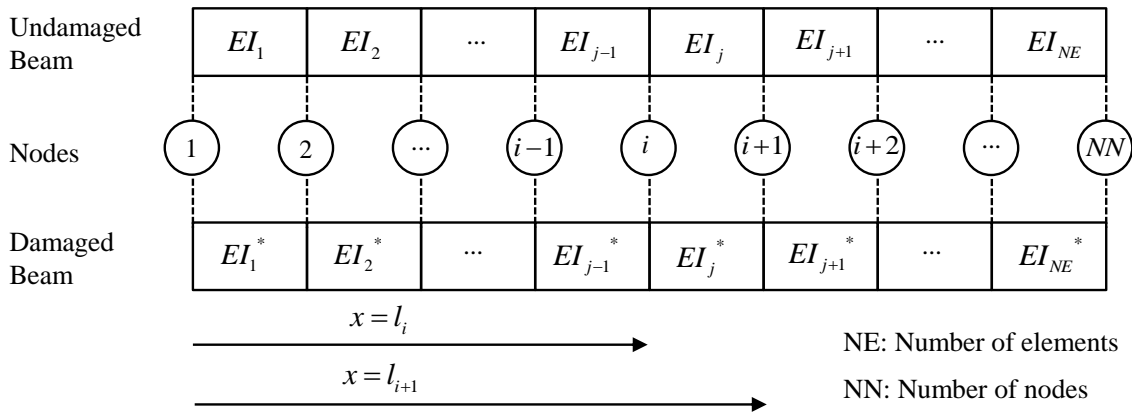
Undamaged Beam

| $EI_1$ | $EI_2$ | ... | $EI_{j-1}$ | $EI_j$ | $EI_{j+1}$ | ... | $EI_{NE}$ |
|---|---|---|---|---|---|---|---|

Nodes

1 2 ... $i-1$ $i$ $i+1$ $i+2$ ... $NN$

Damaged Beam

| $EI_1^*$ | $EI_2^*$ | ... | $EI_{j-1}^*$ | $EI_j^*$ | $EI_{j+1}^*$ | ... | $EI_{NE}^*$ |
|---|---|---|---|---|---|---|---|

$x = l_i$

$x = l_{i+1}$

NE: Number of elements

NN: Number of nodes